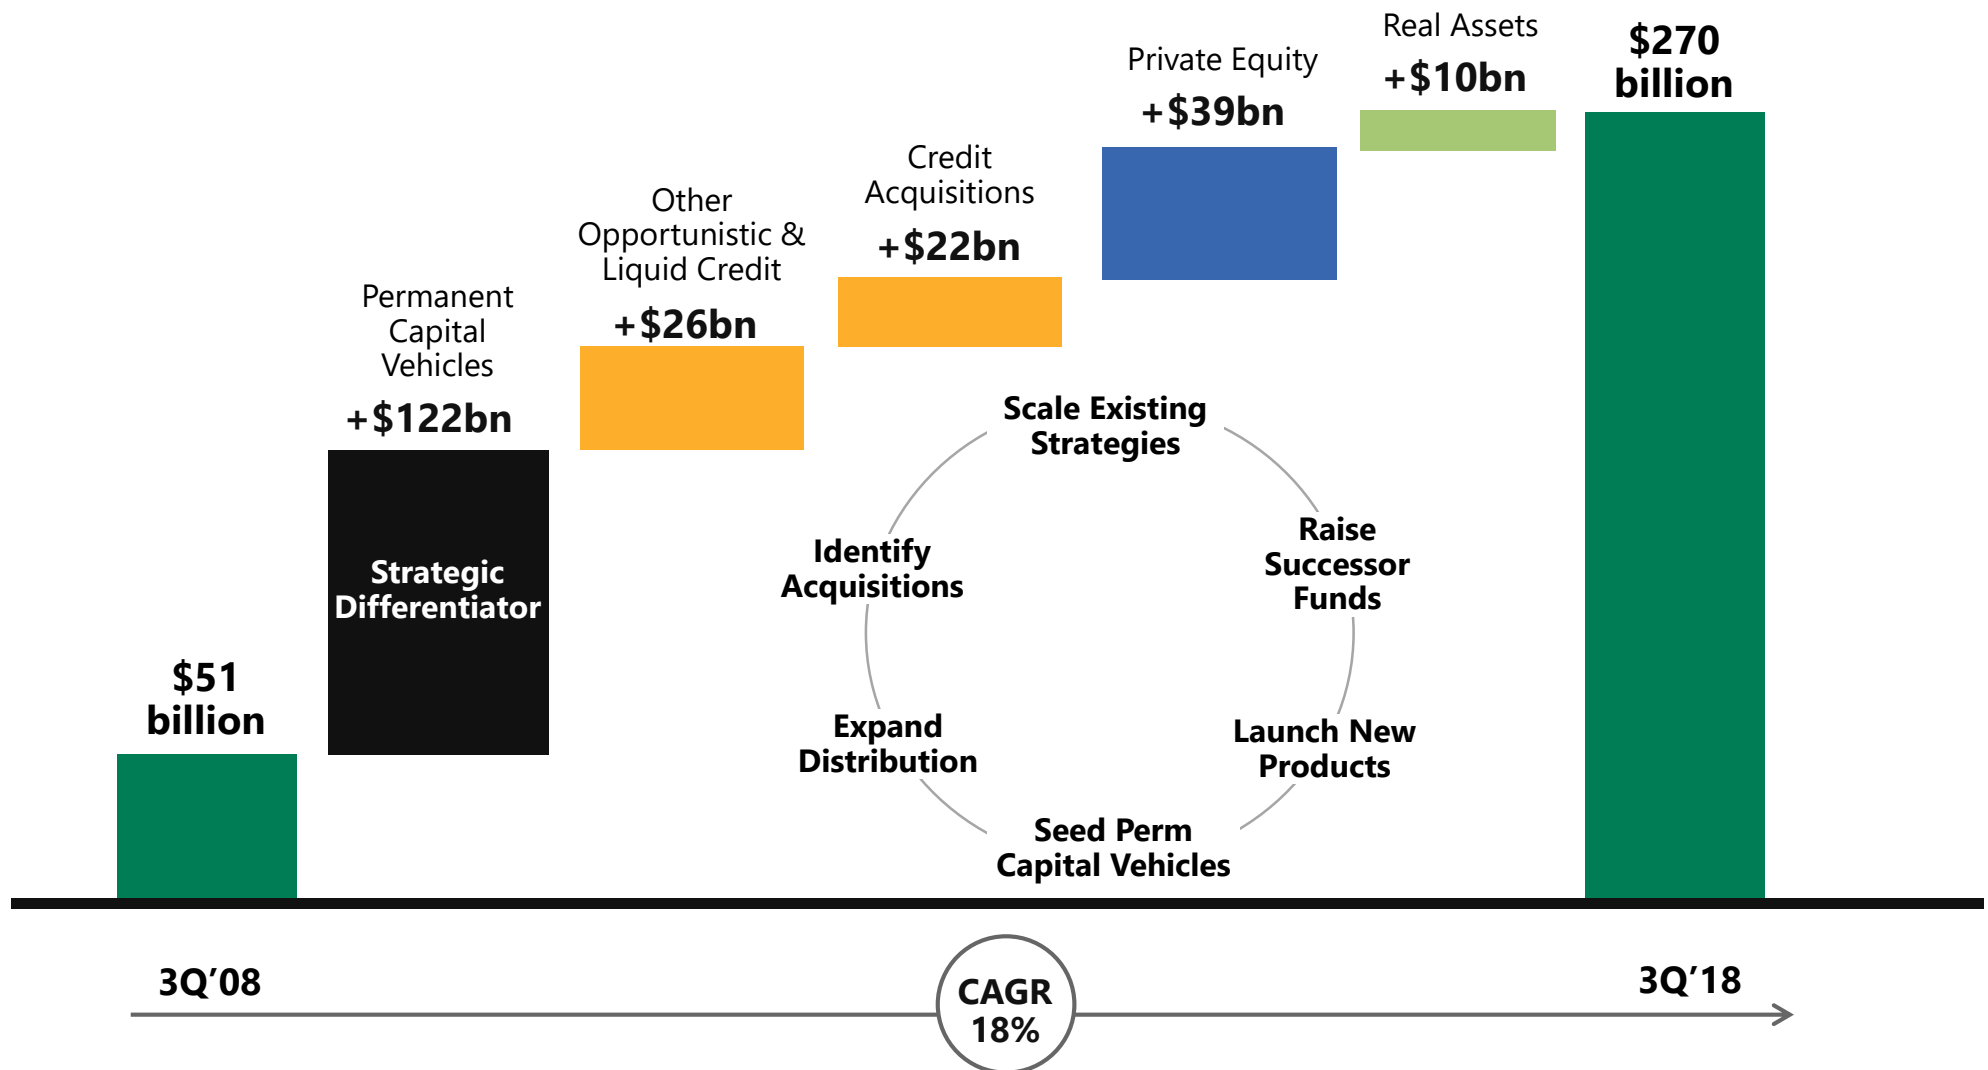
$51 billion

Permanent Capital Vehicles
+$122bn
Strategic Differentiator

Other Opportunistic & Liquid Credit
+$26bn

Credit Acquisitions
+$22bn

Private Equity
+$39bn

Real Assets
+$10bn

$270 billion

Scale Existing Strategies
Raise Successor Funds
Launch New Products
Seed Perm Capital Vehicles
Expand Distribution
Identify Acquisitions

3Q’08
CAGR 18%
3Q’18